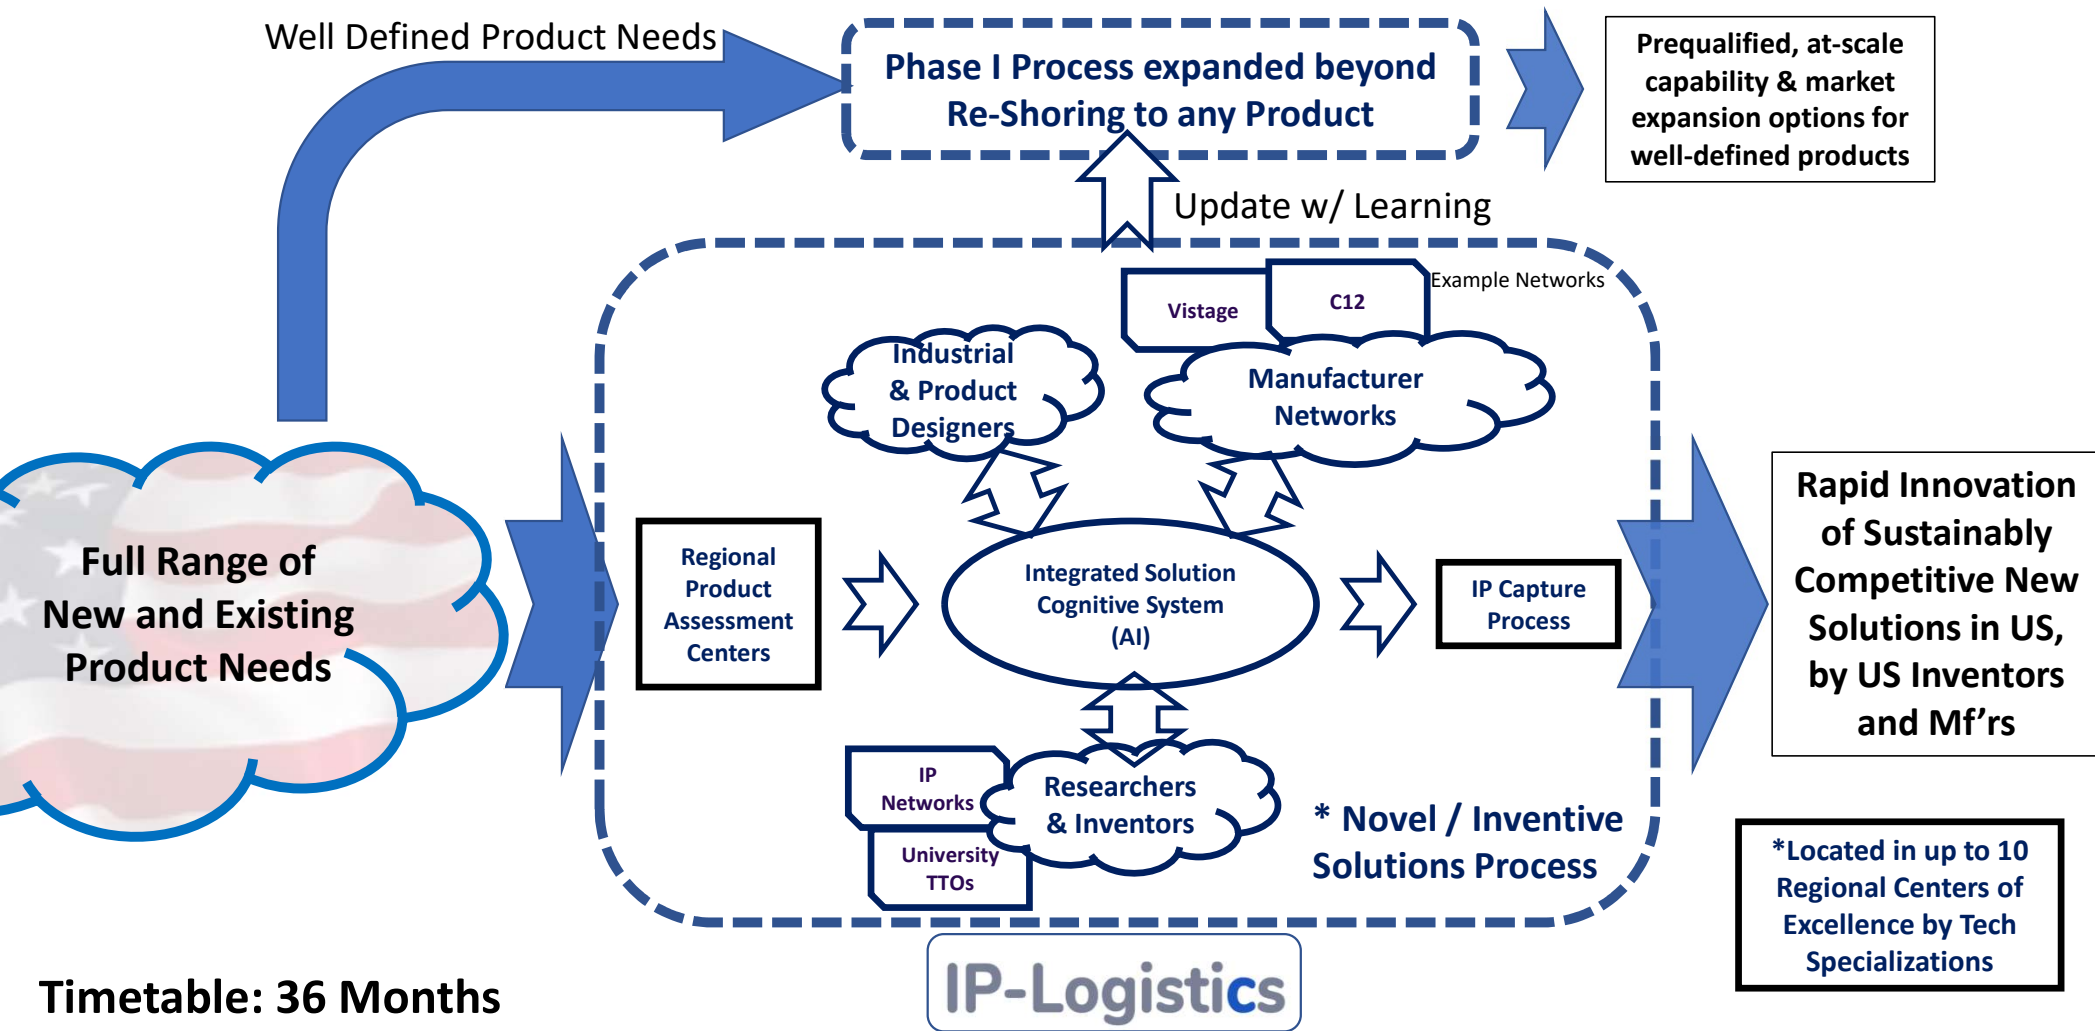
Well Defined Product Needs

Phase I Process expanded beyond Re-Shoring to any Product

Prequalified, at-scale capability & market expansion options for well-defined products

Update w/ Learning

Example Networks

Vistage

C12

Industrial & Product Designers

Manufacturer Networks

Full Range of New and Existing Product Needs

Regional Product Assessment Centers

Integrated Solution Cognitive System (AI)

IP Capture Process

Rapid Innovation of Sustainably Competitive New Solutions in US, by US Inventors and Mf'rs

IP Networks

Researchers & Inventors

University TTOs

* Novel / Inventive Solutions Process

*Located in up to 10 Regional Centers of Excellence by Tech Specializations

Timetable: 36 Months

IP-Logistics